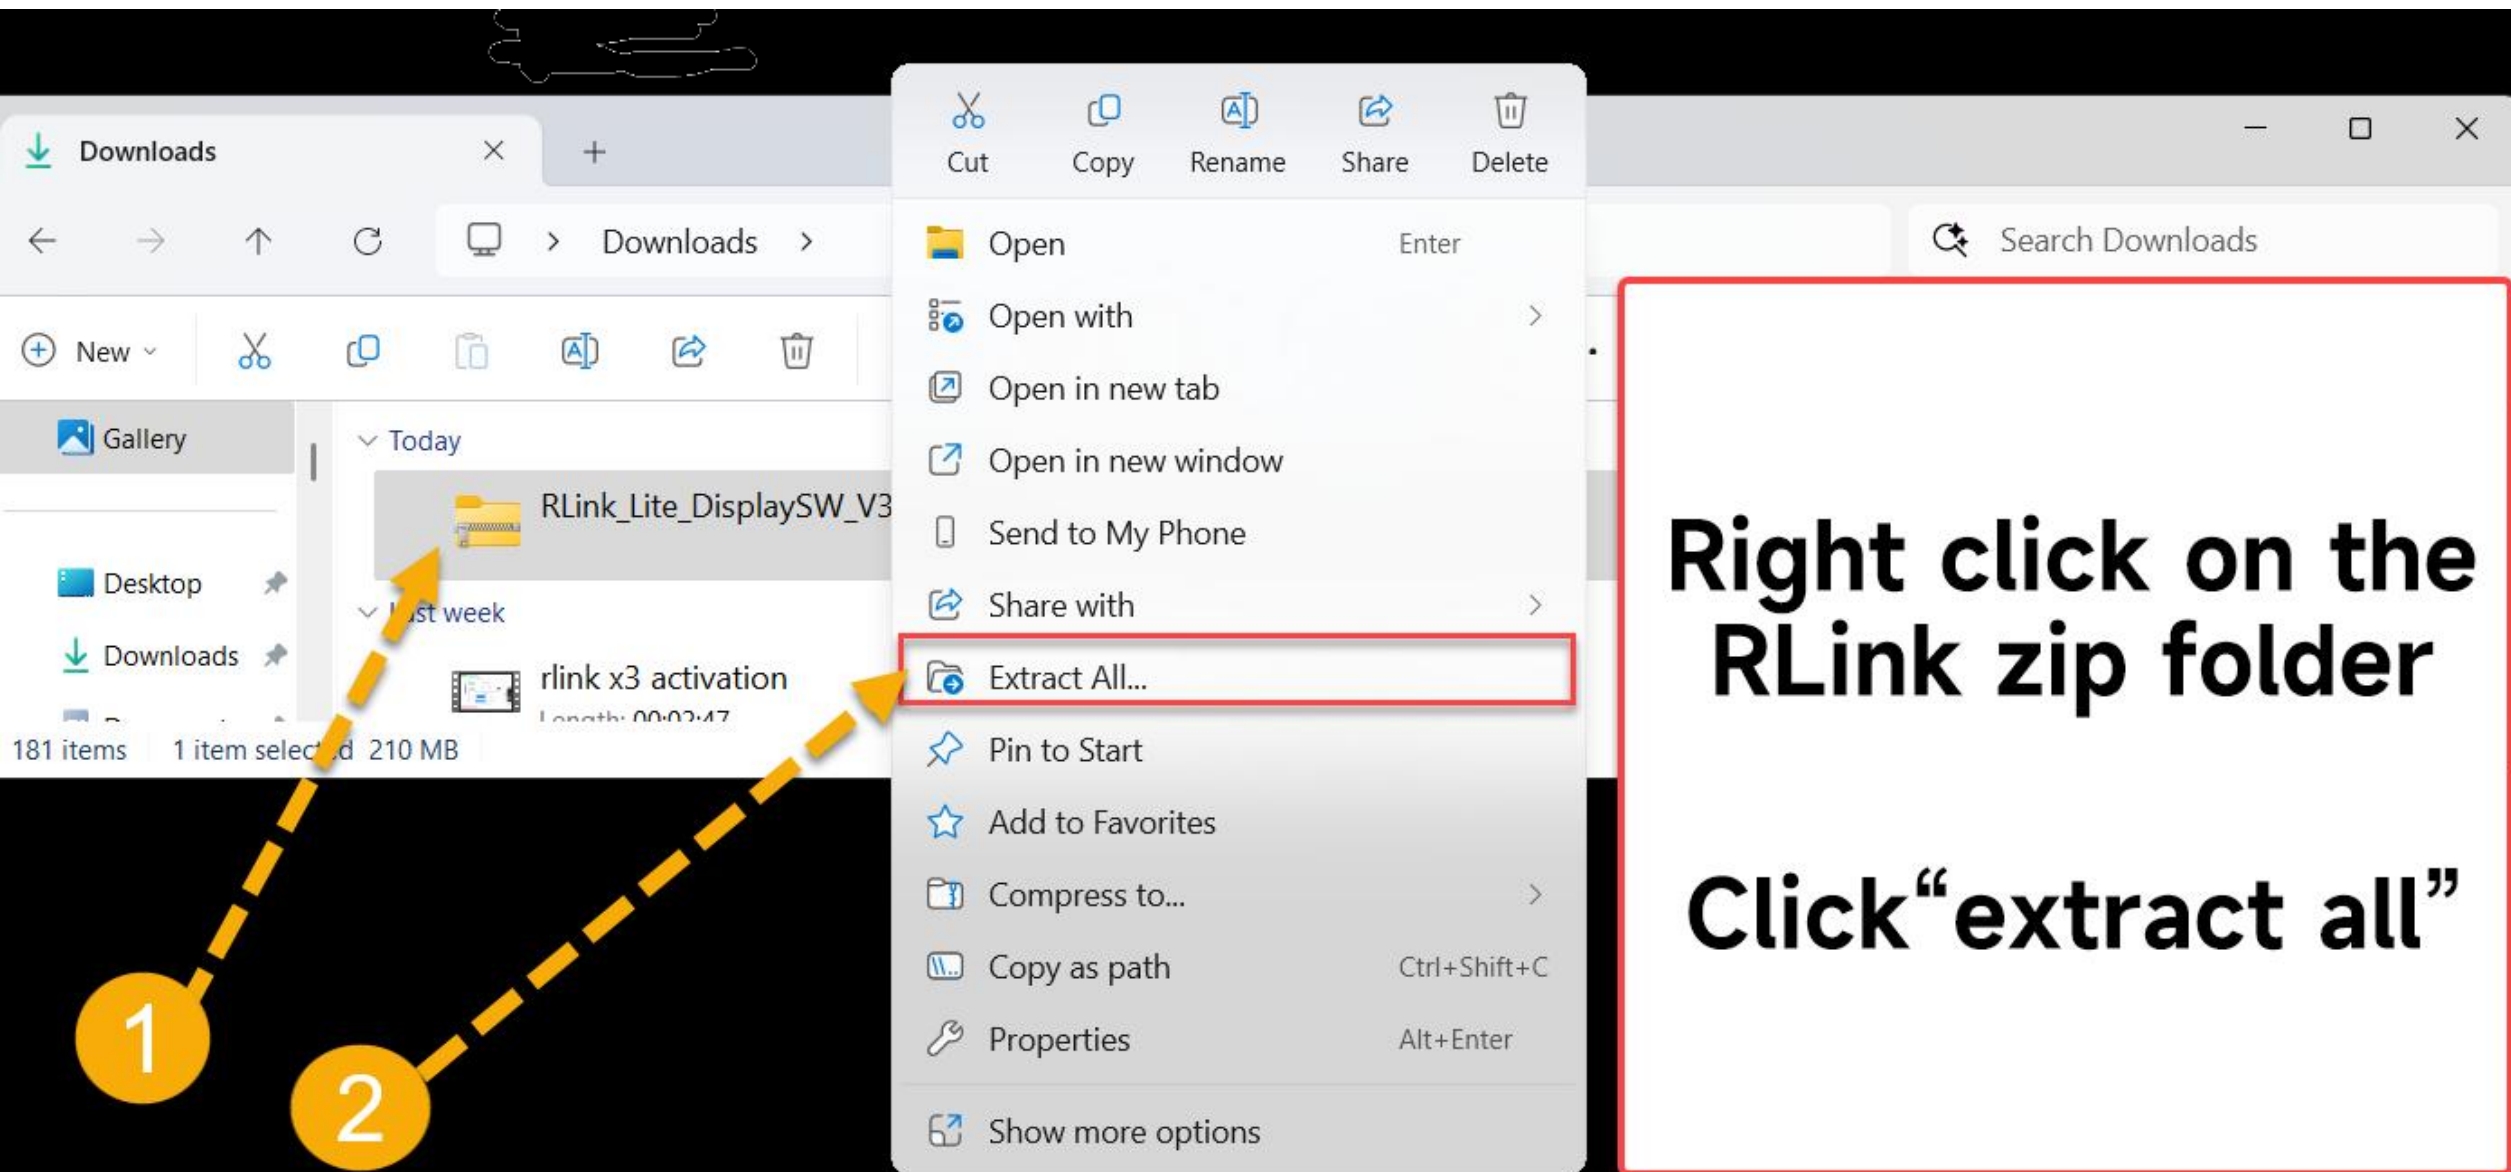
Downloads

Cut Copy Rename Share Delete

Downloads >

Search Downloads

New

Gallery

Today

RLink_Lite_DisplaySW_V3

Desktop

Downloads

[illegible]st week

rlink x3 activation

Length: 00:02:47

181 items 1 item selec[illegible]d 210 MB

Open Enter

Open with

Open in new tab

Open in new window

Send to My Phone

Share with

Extract All...

Pin to Start

Add to Favorites

Compress to...

Copy as path Ctrl+Shift+C

Properties Alt+Enter

Show more options

Right click on the RLink zip folder

Click“extract all”

1

2